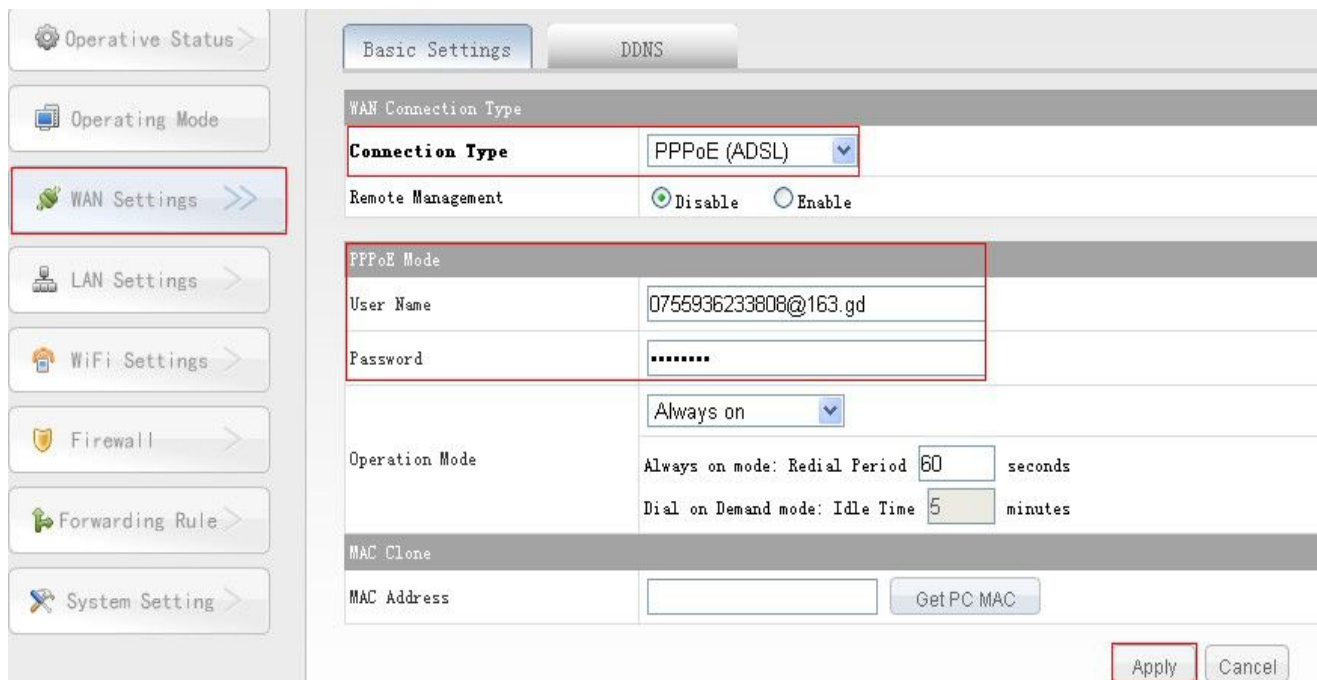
Operative Status

Operating Mode

WAN Settings >>

LAN Settings

WiFi Settings

Firewall

Forwarding Rule

System Setting

Basic Settings

DDNS

WAN Connection Type

| | |
|---|---|
| Connection Type | PPPoE (ADSL) |
| Remote Management | Disable Enable |

PPPoE Mode

| | |
|---|---|
| User Name | 0755936233808@163.gd |
| Password | •••••••• |
| Operation Mode | Always on |
| | Always on mode: Redial Period 60 seconds |
| | Dial on Demand mode: Idle Time 5 minutes |

MAC Clone

| | |
|---|---|
| MAC Address | Get PC MAC |

Apply Cancel